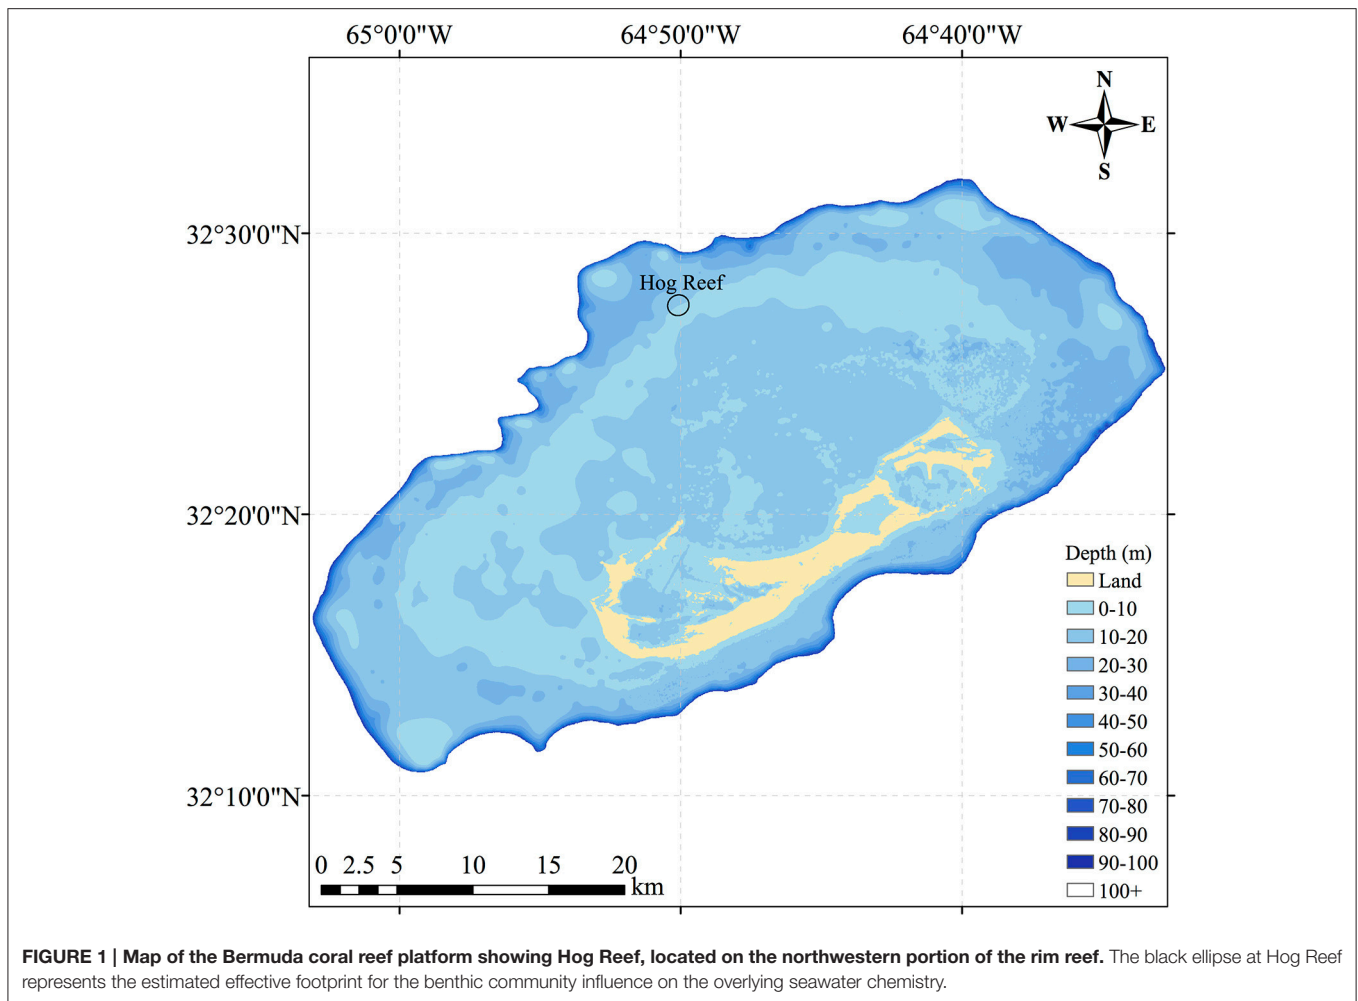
65°0'0"W 64°50'0"W 64°40'0"W

N
W E
S

32°30'0"N

Hog Reef

32°20'0"N

32°10'0"N

Depth (m)

| |
|---|
| Land |
| 0-10 |
| 10-20 |
| 20-30 |
| 30-40 |
| 40-50 |
| 50-60 |
| 60-70 |
| 70-80 |
| 80-90 |
| 90-100 |
| 100+ |

0 2.5 5 10 15 20
km

**FIGURE 1 | Map of the Bermuda coral reef platform showing Hog Reef, located on the northwestern portion of the rim reef.** The black ellipse at Hog Reef represents the estimated effective footprint for the benthic community influence on the overlying seawater chemistry.